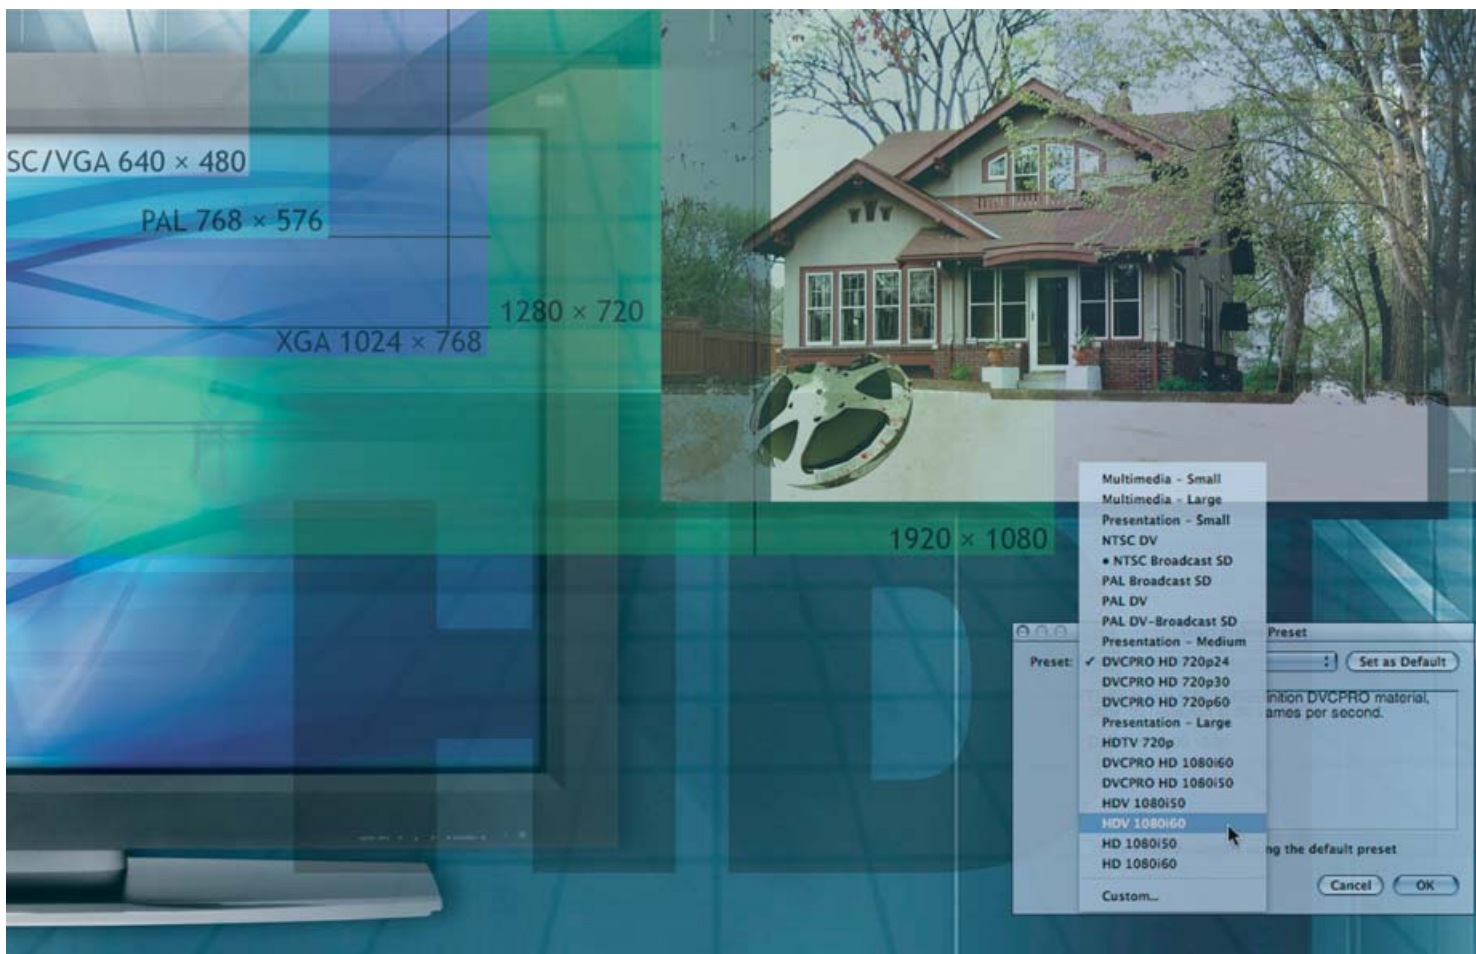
SC/VGA 640 × 480

PAL 768 × 576

1280 × 720

XGA 1024 × 768

1920 × 1080

HD

Multimedia - Small
Multimedia - Large
Presentation - Small
NTSC DV
• NTSC Broadcast SD
PAL Broadcast SD
PAL DV
PAL DV-Broadcast SD
Presentation - Medium
✓ DVCPRO HD 720p24
DVCPRO HD 720p30
DVCPRO HD 720p60
Presentation - Large
HDTV 720p
DVCPRO HD 1080i60
DVCPRO HD 1080i50
HDV 1080i50
HDV 1080i60
HD 1080i50
HD 1080i60
Custom...

Preset

Preset:

Set as Default

inition DVCPRO material,
ames per second.

ng the default preset

Cancel

OK